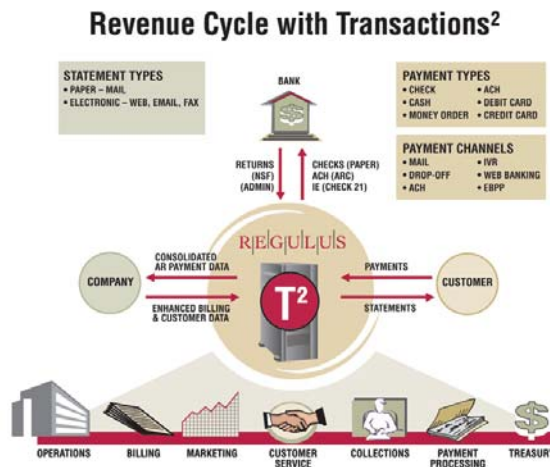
Revenue Cycle with Transactions²

STATEMENT TYPES
• PAPER – MAIL
• ELECTRONIC – WEB, EMAIL, FAX

BANK

PAYMENT TYPES
• CHECK
• CASH
• MONEY ORDER
• ACH
• DEBIT CARD
• CREDIT CARD

PAYMENT CHANNELS
• MAIL
• DROP-OFF
• ACH
• IVR
• WEB BANKING
• EBPP

RETURNS (NSF) (ADMIN)

CHECKS (PAPER) ACH (ARC) IE (CHECK 21)

REGULUS

CONSOLIDATED AR PAYMENT DATA

COMPANY

ENHANCED BILLING & CUSTOMER DATA

T²

PAYMENTS

CUSTOMER

STATEMENTS

OPERATIONS

BILLING

MARKETING

CUSTOMER SERVICE

COLLECTIONS

PAYMENT PROCESSING

TREASUR